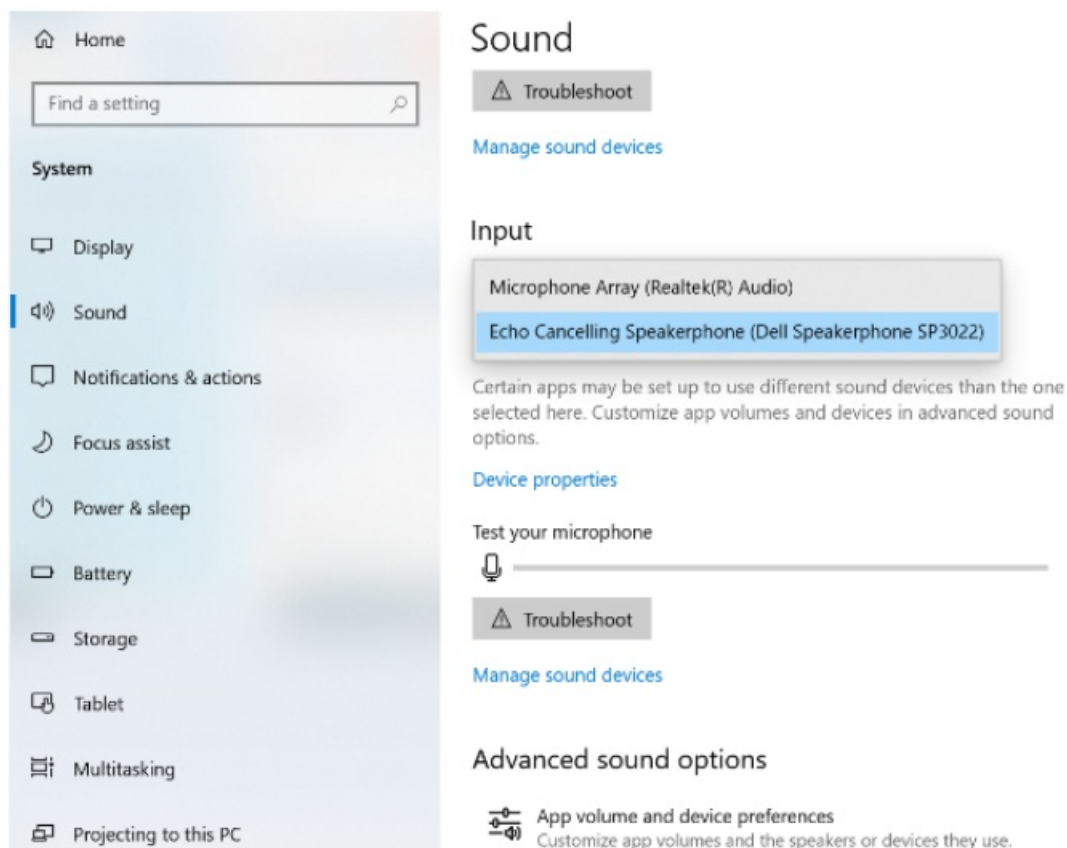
Home

Find a setting

System

Display

Sound

Notifications & actions

Focus assist

Power & sleep

Battery

Storage

Tablet

Multitasking

Projecting to this PC

Sound

Troubleshoot

Manage sound devices

Input

Microphone Array (Realtek(R) Audio)

Echo Cancelling Speakerphone (Dell Speakerphone SP3022)

Certain apps may be set up to use different sound devices than the one selected here. Customize app volumes and devices in advanced sound options.

Device properties

Test your microphone

Troubleshoot

Manage sound devices

Advanced sound options

App volume and device preferences
Customize app volumes and the speakers or devices they use.